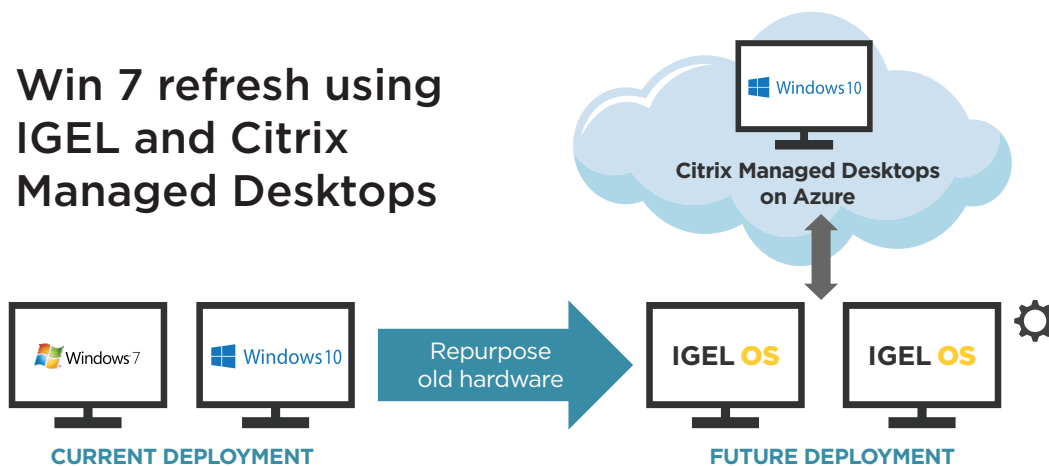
Win 7 refresh using IGEL and Citrix Managed Desktops

Windows10

Citrix Managed Desktops on Azure

Windows 7

Windows10

Repurpose old hardware

IGEL OS

IGEL OS

CURRENT DEPLOYMENT

FUTURE DEPLOYMENT